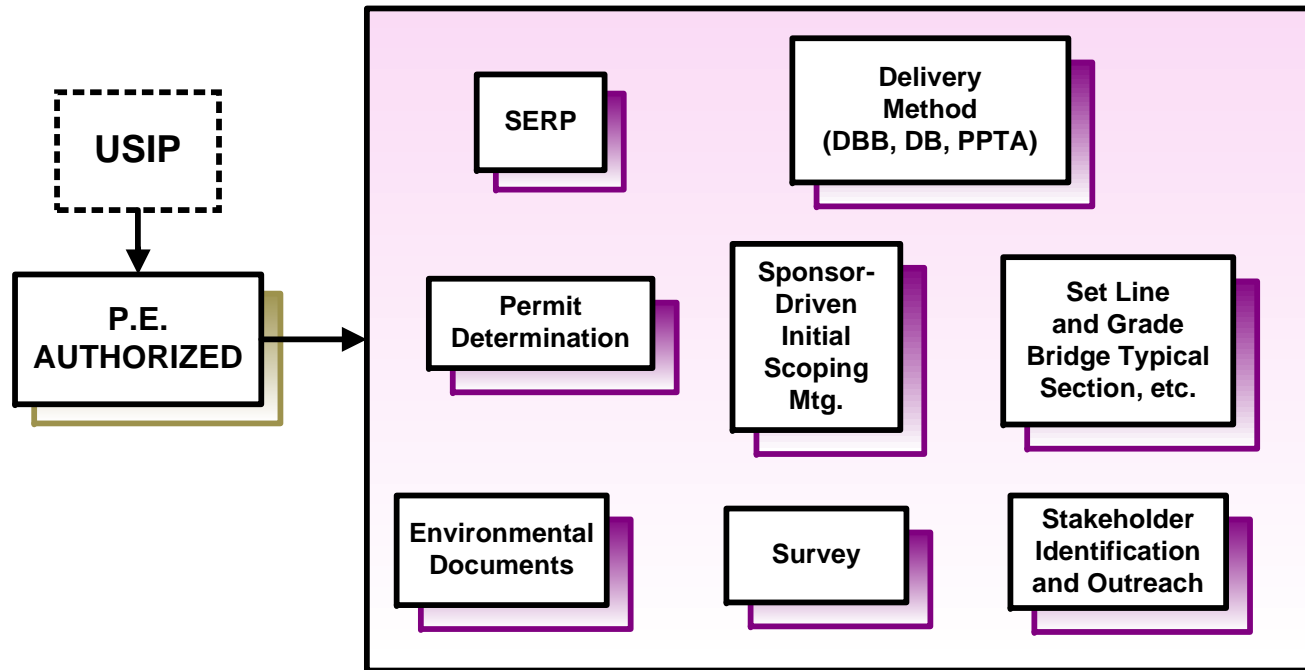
USIP

P.E. AUTHORIZED

SERP

Delivery Method (DBB, DB, PPTA)

Permit Determination

Sponsor-Driven Initial Scoping Mtg.

Set Line and Grade Bridge Typical Section, etc.

Environmental Documents

Survey

Stakeholder Identification and Outreach